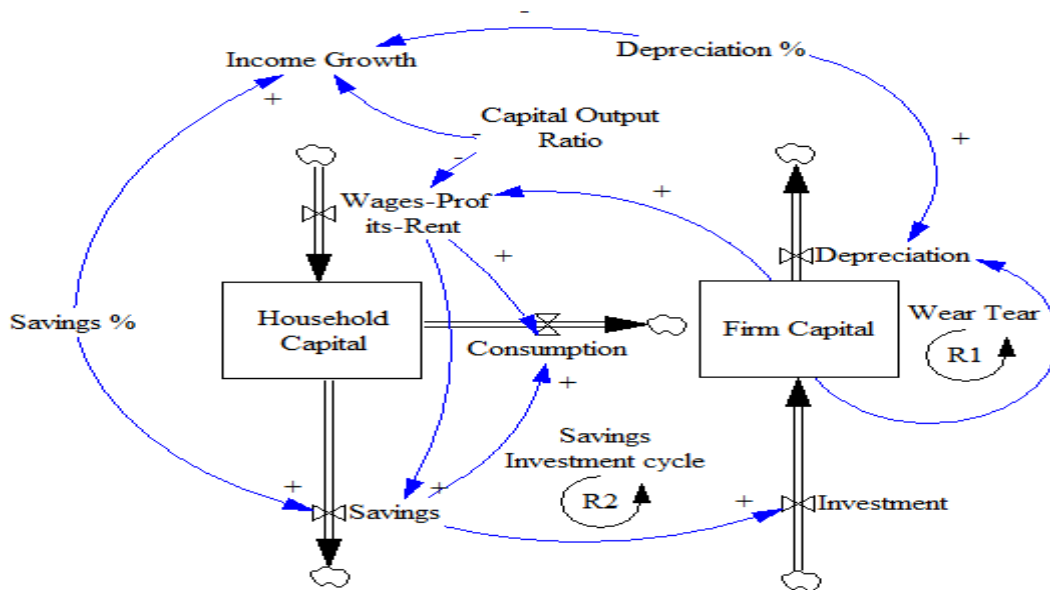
-

Income Growth

Depreciation %

+

Capital Output Ratio

-

-

+

+

Wages-Profits-Rent

Depreciation

+

Savings %

Household Capital

Consumption

Firm Capital

Wear Tear

R1

+

Savings Investment cycle

R2

+

+

Savings

+

Investment